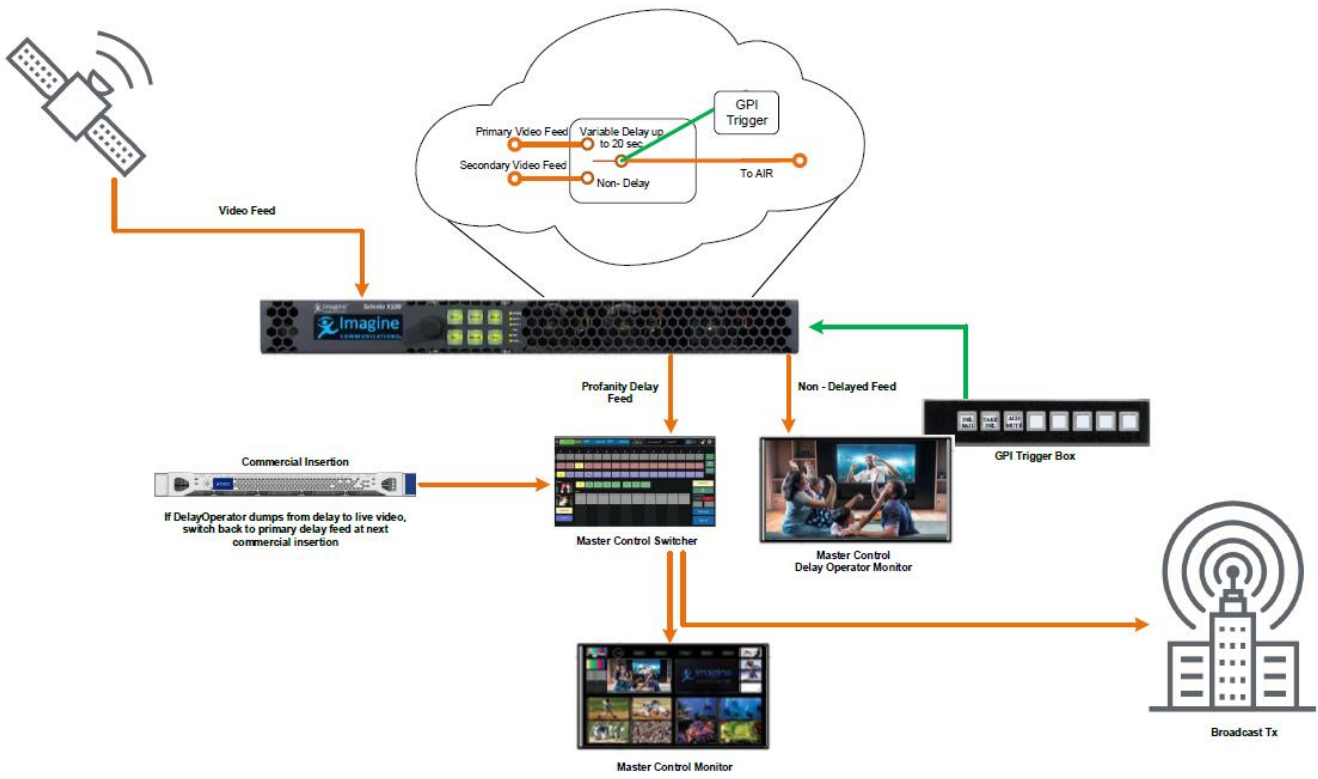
GPI Trigger

Primary Video Feed

Variable Delay up to 20 sec

Secondary Video Feed

Non- Delay

To AIR

Video Feed

Imagine

Selenio X100

Imagine COMMUNICATIONS

Profanity Delay Feed

Non - Delayed Feed

Commercial Insertion

If DelayOperator dumps from delay to live video, switch back to primary delay feed at next commercial insertion

Master Control Switcher

GPI Trigger Box

Master Control Delay Operator Monitor

Broadcast Tx

Master Control Monitor